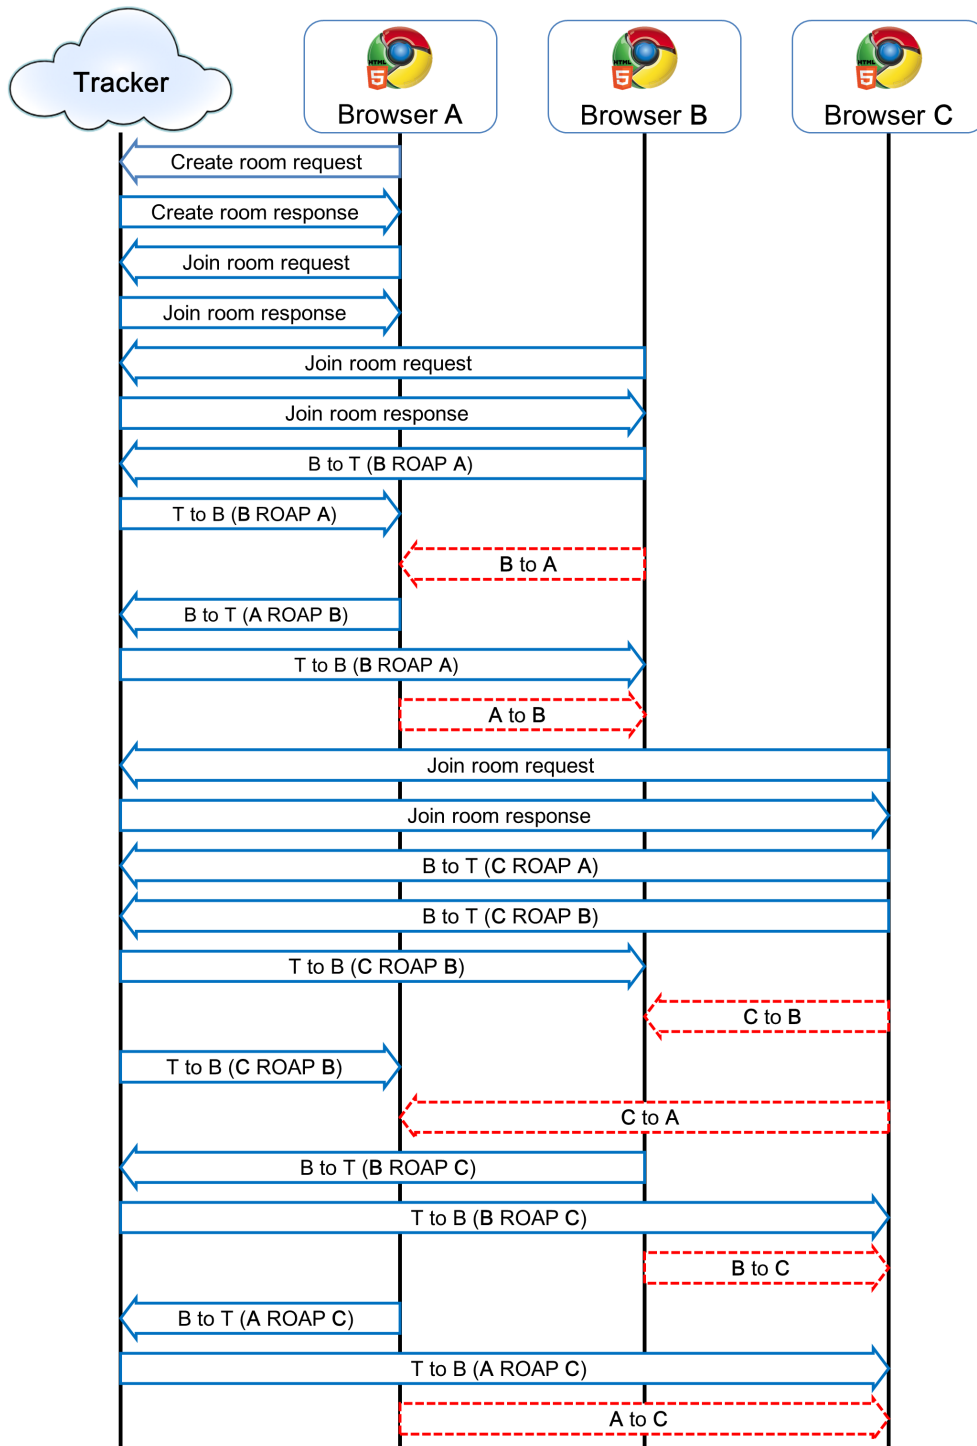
Tracker

HTML 5
Browser A

HTML 5
Browser B

HTML 5
Browser C

Create room request
Create room response
Join room request
Join room response
Join room request
Join room response
B to T (B ROAP A)
T to B (B ROAP A)
B to A
B to T (A ROAP B)
T to B (B ROAP A)
A to B
Join room request
Join room response
B to T (C ROAP A)
B to T (C ROAP B)
T to B (C ROAP B)
C to B
T to B (C ROAP B)
C to A
B to T (B ROAP C)
T to B (B ROAP C)
B to C
B to T (A ROAP C)
T to B (A ROAP C)
A to C